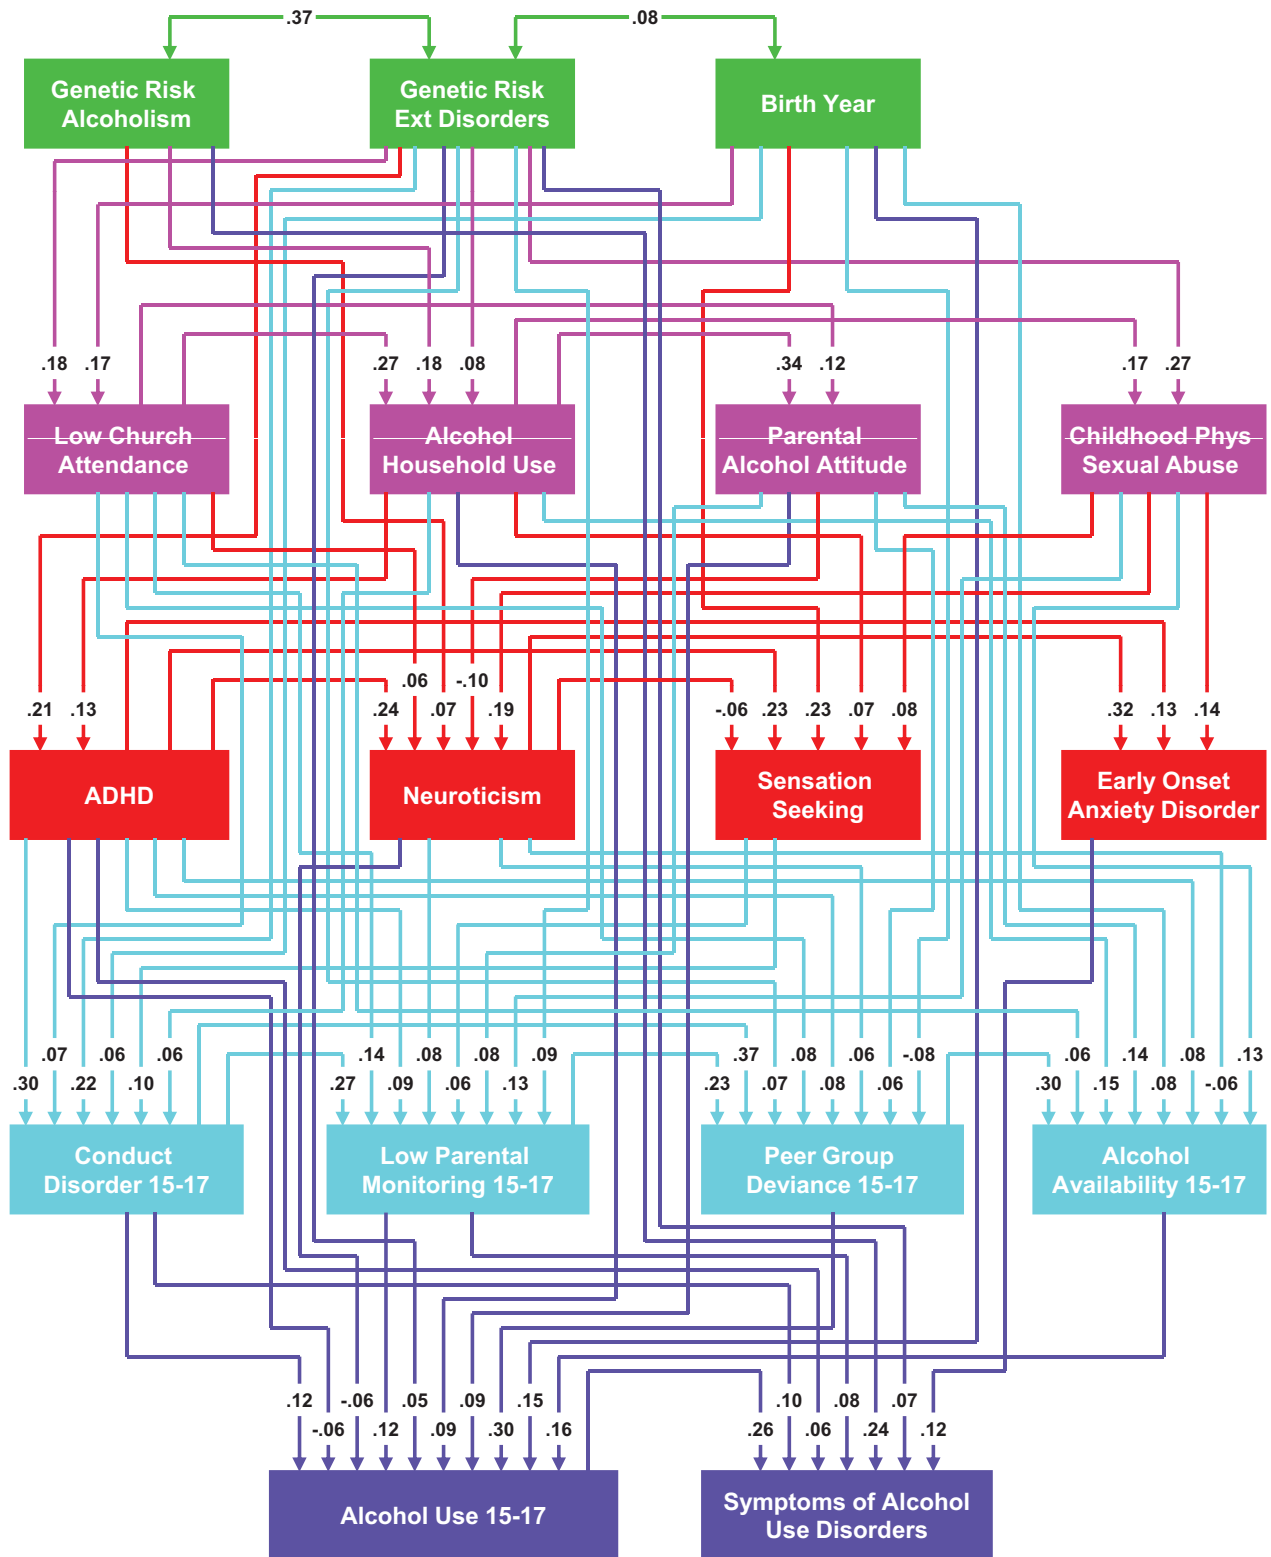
.37

.08

Genetic Risk Alcoholism

Genetic Risk Ext Disorders

Birth Year

.18 .17

.27 .18 .08

.34 .12

.17 .27

Low Church Attendance

Alcohol Household Use

Parental Alcohol Attitude

Childhood Phys Sexual Abuse

.06 -.10

.21 .13

.24 .07 .19

-.06 .23 .23 .07 .08

.32 .13 .14

ADHD

Neuroticism

Sensation Seeking

Early Onset Anxiety Disorder

.07 .06 .06

.30 .22 .10

.14 .08 .08 .09

.27 .09 .06 .13

.37 .08 .06 -.08

.23 .07 .08 .06

.06 .14 .08 .13

.30 .15 .08 -.06

Conduct Disorder 15-17

Low Parental Monitoring 15-17

Peer Group Deviance 15-17

Alcohol Availability 15-17

.12 -.06 .05 .09 .15

-.06 .12 .09 .30 .16

.10 .08 .07

.26 .06 .24 .12

Alcohol Use 15-17

Symptoms of Alcohol Use Disorders